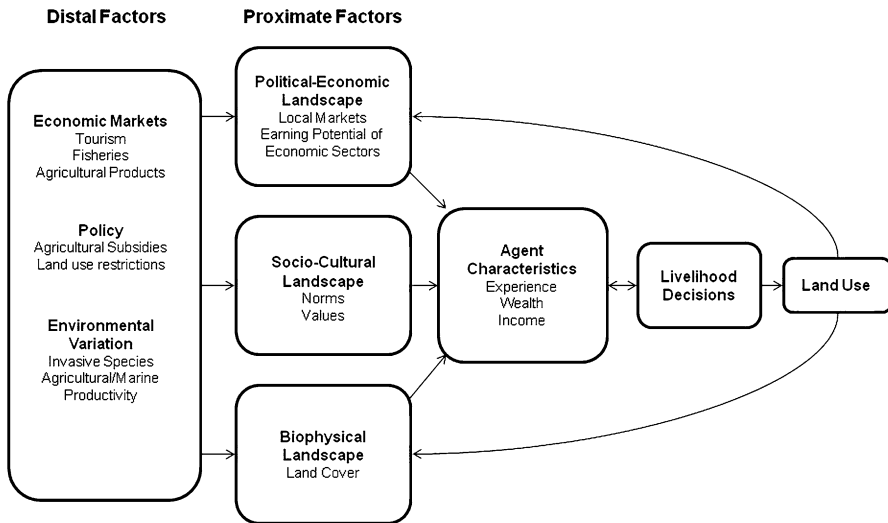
Distal Factors

Proximate Factors

Economic Markets
Tourism
Fisheries
Agricultural Products

Policy
Agricultural Subsidies
Land use restrictions

Environmental Variation
Invasive Species
Agricultural/Marine Productivity

Political-Economic Landscape
Local Markets
Earning Potential of Economic Sectors

Socio-Cultural Landscape
Norms
Values

Biophysical Landscape
Land Cover

Agent Characteristics
Experience
Wealth
Income

Livelihood Decisions

Land Use